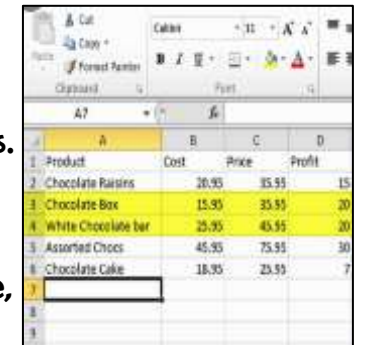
Cut
Copy
Paste
Format Painter
Clipboard
Calibri
11
B I U
Font
A7
fx

s.

e,

| | A | B | C | D |
|---|---|---|---|---|
| 1 | Product | Cost | Price | Profit |
| 2 | Chocolate Raisins | 20.95 | 35.95 | 15 |
| 3 | Chocolate Box | 15.95 | 35.95 | 20 |
| 4 | White Chocolate bar | 25.95 | 45.95 | 20 |
| 5 | Assorted Chocs | 45.95 | 75.95 | 30 |
| 6 | Chocolate Cake | 18.95 | 25.95 | 7 |
| 7 | | | | |
| 8 | | | | |
| 9 | | | | |